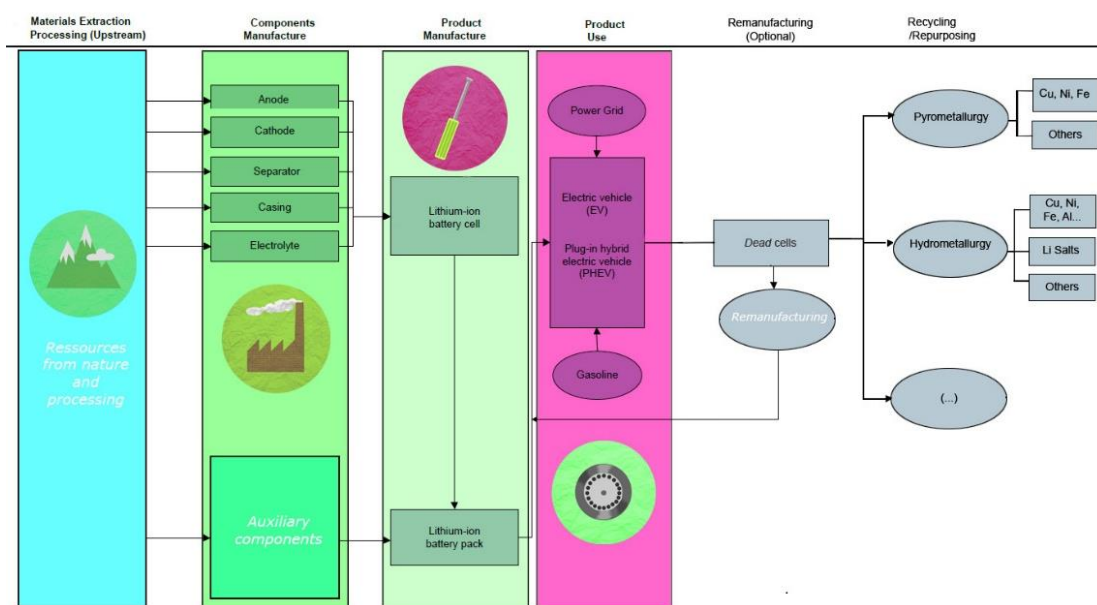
Materials Extraction Processing (Upstream)

Components Manufacture

Product Manufacture

Product Use

Remanufacturing (Optional)

Recycling /Repurposing

Anode

Cathode

Separator

Casing

Electrolyte

Lithium-ion battery cell

Power Grid

Electric vehicle (EV)

Plug-in hybrid electric vehicle (PHEV)

Gasoline

Dead cells

Remanufacturing

Pyrometallurgy

Cu, Ni, Fe

Others

Hydrometallurgy

Cu, Ni, Fe, Al...

Li Salts

Others

(...)

Ressources from nature and processing

Auxiliary components

Lithium-ion battery pack